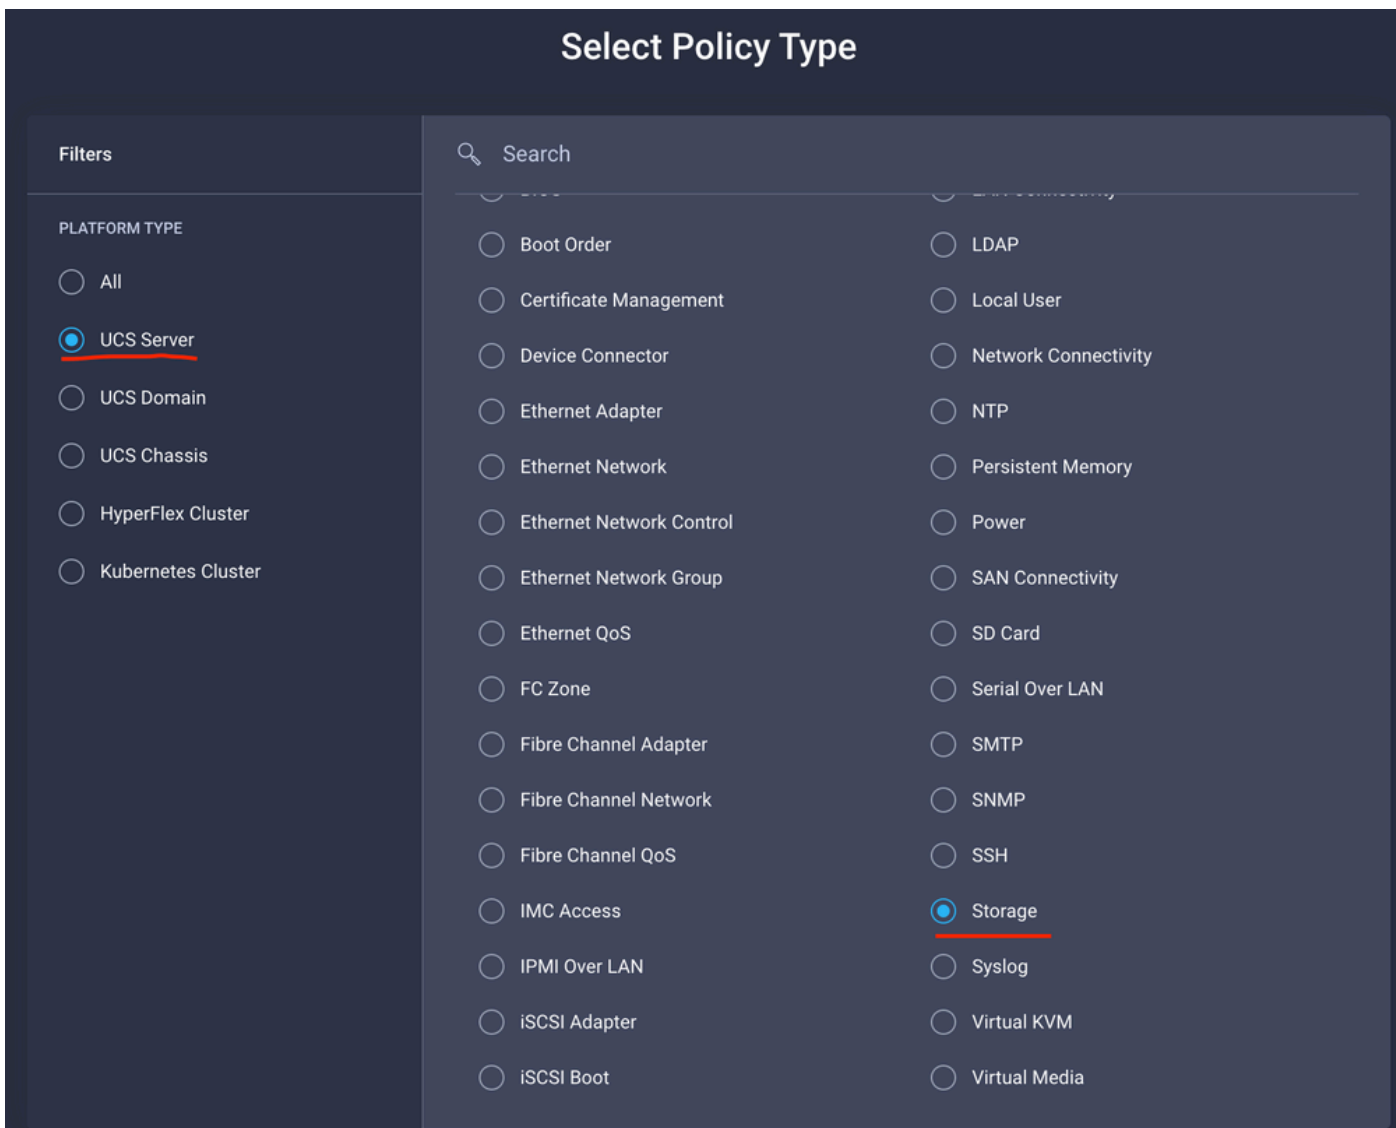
Select Policy Type

Filters

PLATFORM TYPE

All

UCS Server

UCS Domain

UCS Chassis

HyperFlex Cluster

Kubernetes Cluster

Search

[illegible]

Boot Order

Certificate Management

Device Connector

Ethernet Adapter

Ethernet Network

Ethernet Network Control

Ethernet Network Group

Ethernet QoS

FC Zone

Fibre Channel Adapter

Fibre Channel Network

Fibre Channel QoS

IMC Access

IPMI Over LAN

iSCSI Adapter

iSCSI Boot

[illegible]

LDAP

Local User

Network Connectivity

NTP

Persistent Memory

Power

SAN Connectivity

SD Card

Serial Over LAN

SMTP

SNMP

SSH

Storage

Syslog

Virtual KVM

Virtual Media